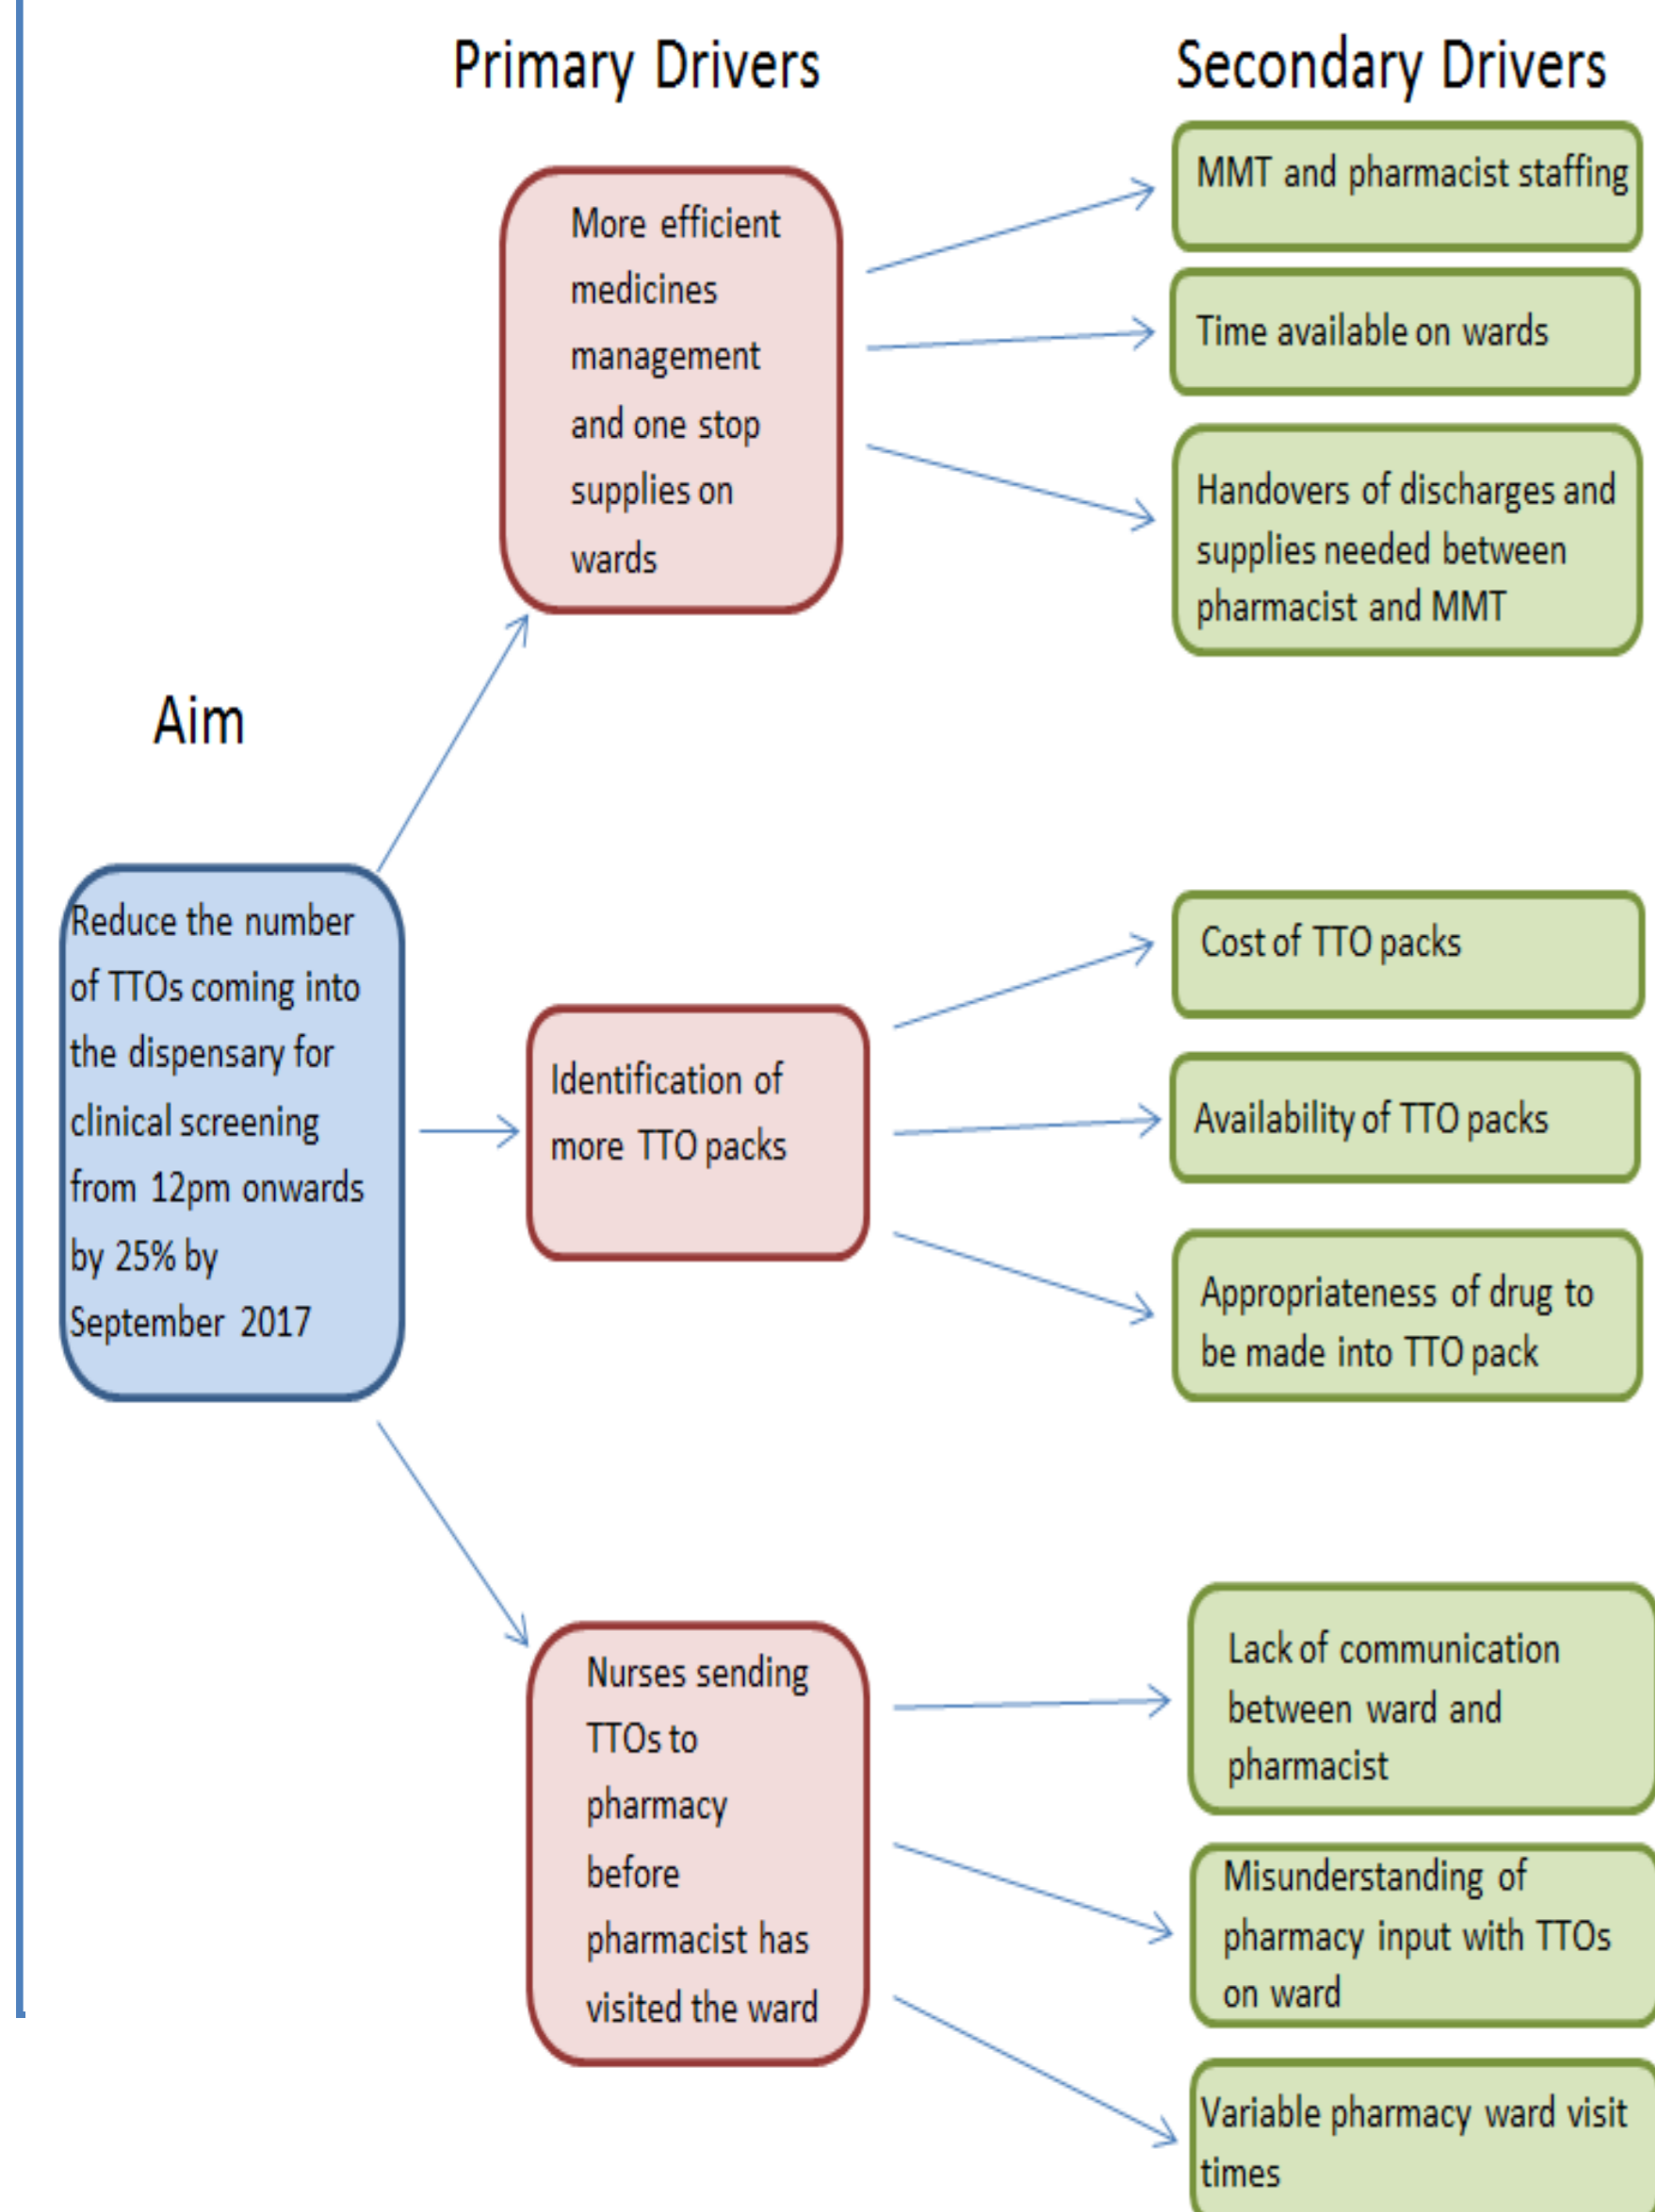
Primary Drivers

Secondary Drivers

Aim

Reduce the number of TTOs coming into the dispensary for clinical screening from 12pm onwards by 25% by September 2017

More efficient medicines management and one stop supplies on wards

MMT and pharmacist staffing

Time available on wards

Handovers of discharges and supplies needed between pharmacist and MMT

Identification of more TTO packs

Cost of TTO packs

Availability of TTO packs

Appropriateness of drug to be made into TTO pack

Nurses sending TTOs to pharmacy before pharmacist has visited the ward

Lack of communication between ward and pharmacist

Misunderstanding of pharmacy input with TTOs on ward

Variable pharmacy ward visit times